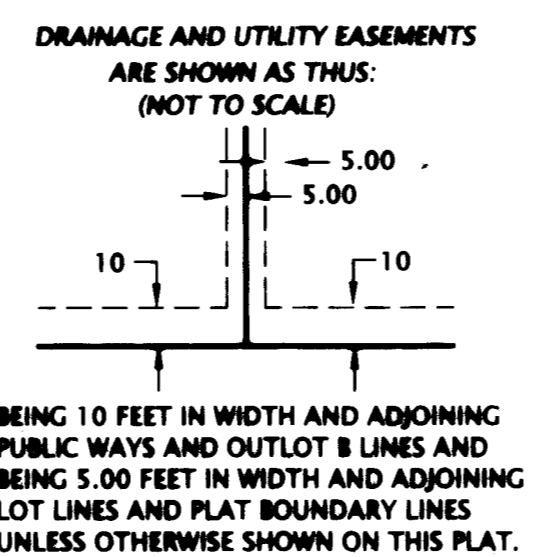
DRAINAGE AND UTILITY EASEMENTS
ARE SHOWN AS THUS:
(NOT TO SCALE)

5.00

5.00

10

10

BEING 10 FEET IN WIDTH AND ADJOINING PUBLIC WAYS AND OUTLOT B LINES AND BEING 5.00 FEET IN WIDTH AND ADJOINING LOT LINES AND PLAT BOUNDARY LINES UNLESS OTHERWISE SHOWN ON THIS PLAT.